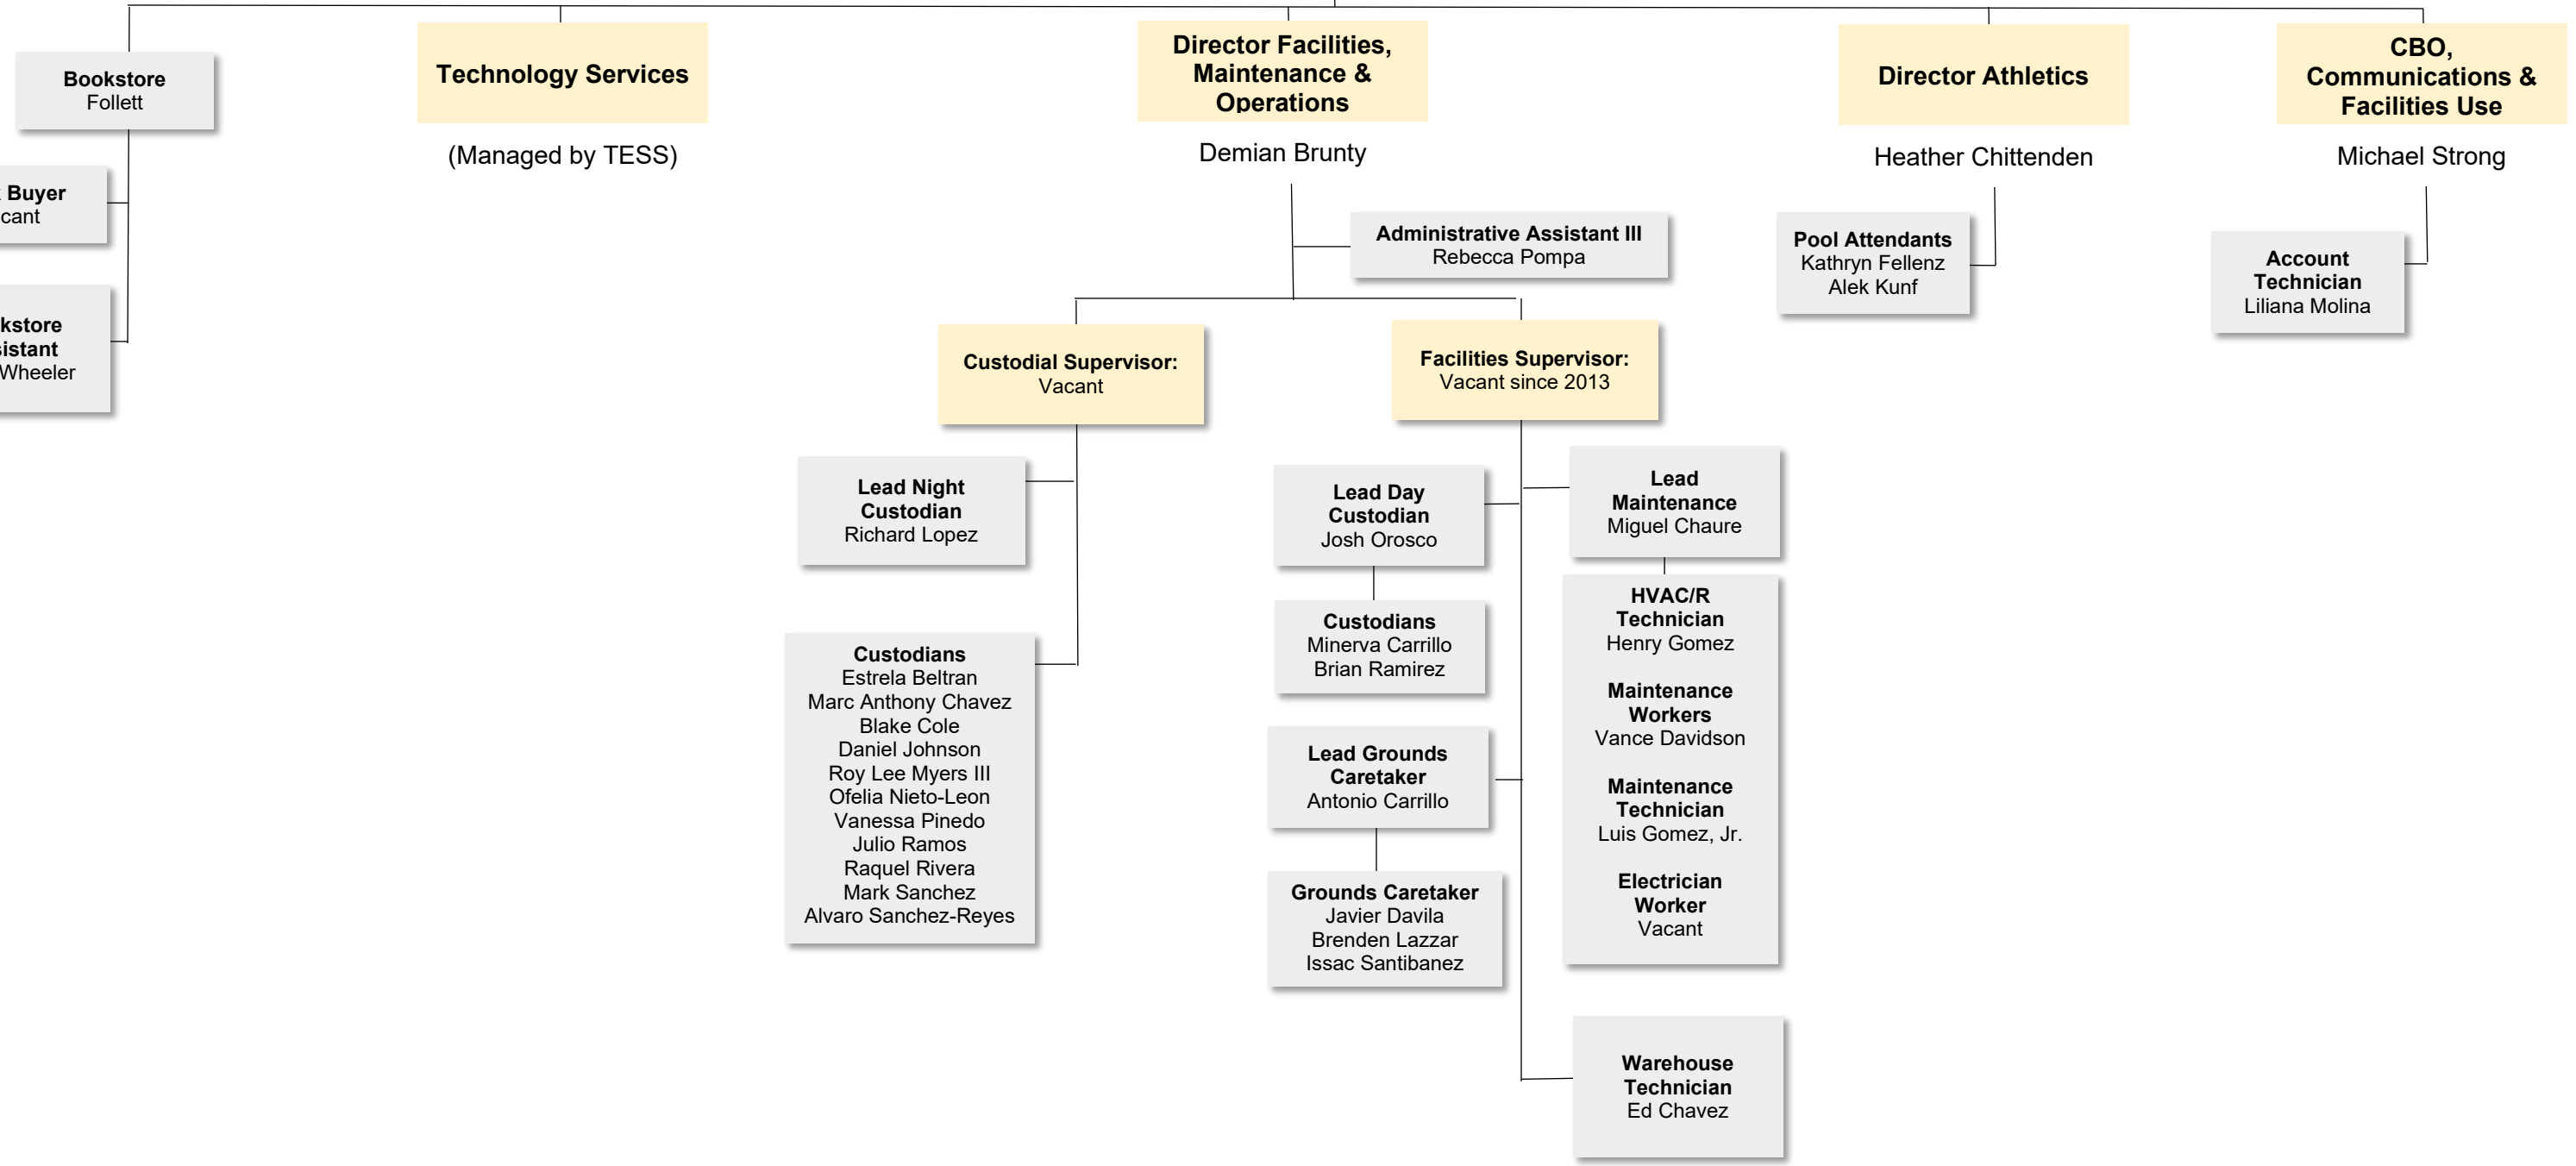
Bookstore
Follett

Buyer
cant

kstore
sistant
Wheeler

Technology Services

(Managed by TESS)

Director Facilities, Maintenance & Operations

Demian Brunty

Administrative Assistant III
Rebecca Pompa

Custodial Supervisor:
Vacant

Lead Night Custodian
Richard Lopez

Custodians
Estrela Beltran
Marc Anthony Chavez
Blake Cole
Daniel Johnson
Roy Lee Myers III
Ofelia Nieto-Leon
Vanessa Pinedo
Julio Ramos
Raquel Rivera
Mark Sanchez
Alvaro Sanchez-Reyes

Facilities Supervisor:
Vacant since 2013

Lead Day Custodian
Josh Orosco

Custodians
Minerva Carrillo
Brian Ramirez

Lead Grounds Caretaker
Antonio Carrillo

Grounds Caretaker
Javier Davila
Brenden Lazzar
Issac Santibanez

Lead Maintenance
Miguel Chaure

HVAC/R Technician
Henry Gomez

Maintenance Workers
Vance Davidson

Maintenance Technician
Luis Gomez, Jr.

Electrician Worker
Vacant

Warehouse Technician
Ed Chavez

Director Athletics

Heather Chittenden

Pool Attendants
Kathryn Fellenz
Alek Kunf

CBO, Communications & Facilities Use

Michael Strong

Account Technician
Liliana Molina